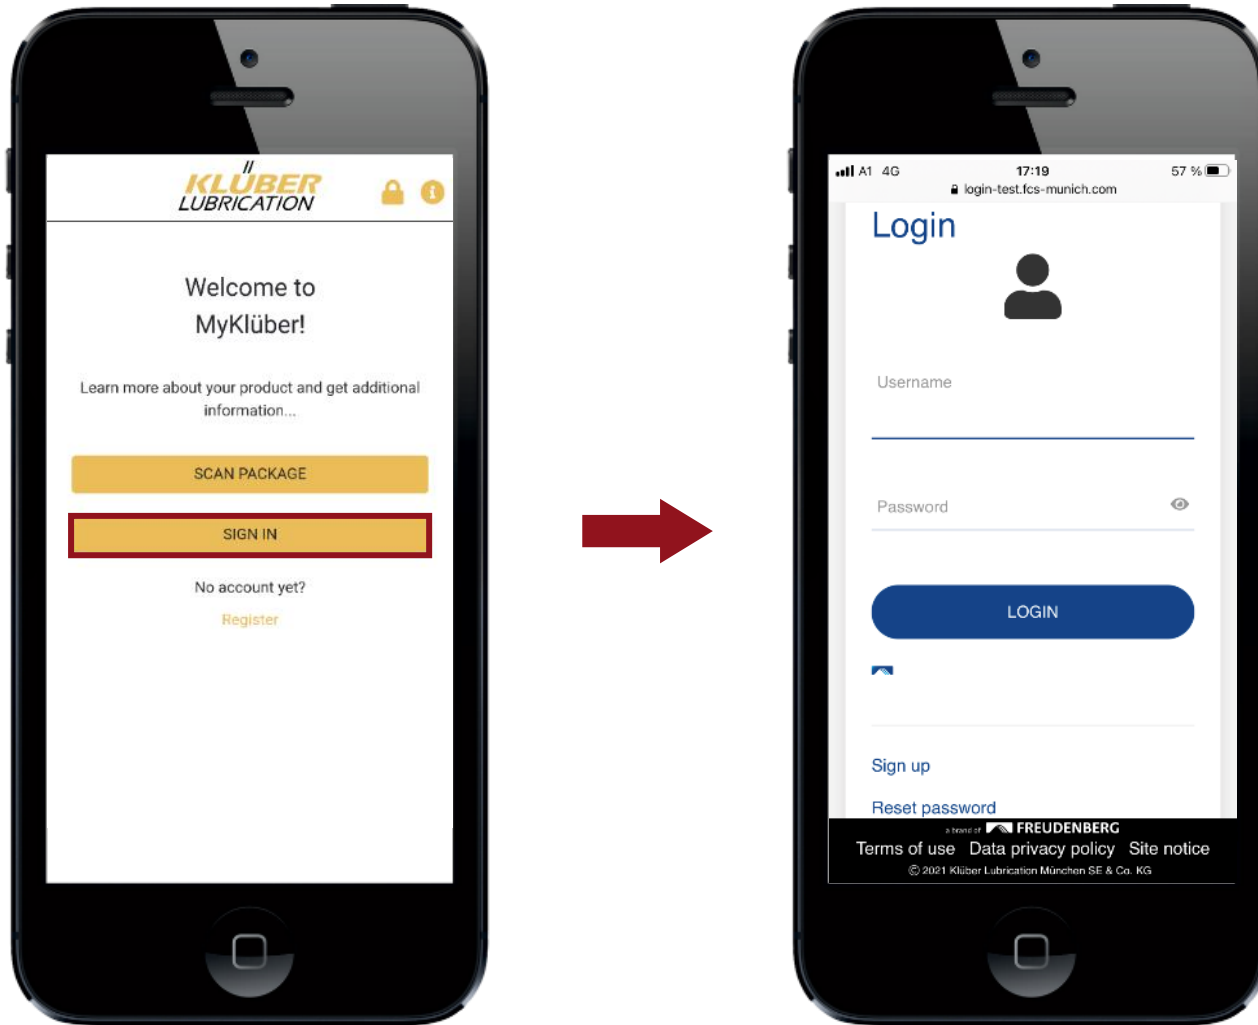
KLÜBER LUBRICATION

Welcome to MyKlüber!

Learn more about your product and get additional information...

SCAN PACKAGE

SIGN IN

No account yet?

Register

A1 4G 17:19 57 %
login-test.fcs-munich.com

Login

Username

Password

LOGIN

Sign up

Reset password

a brand of FREUDENBERG

Terms of use Data privacy policy Site notice

© 2021 Klüber Lubrication München SE & Co. KG